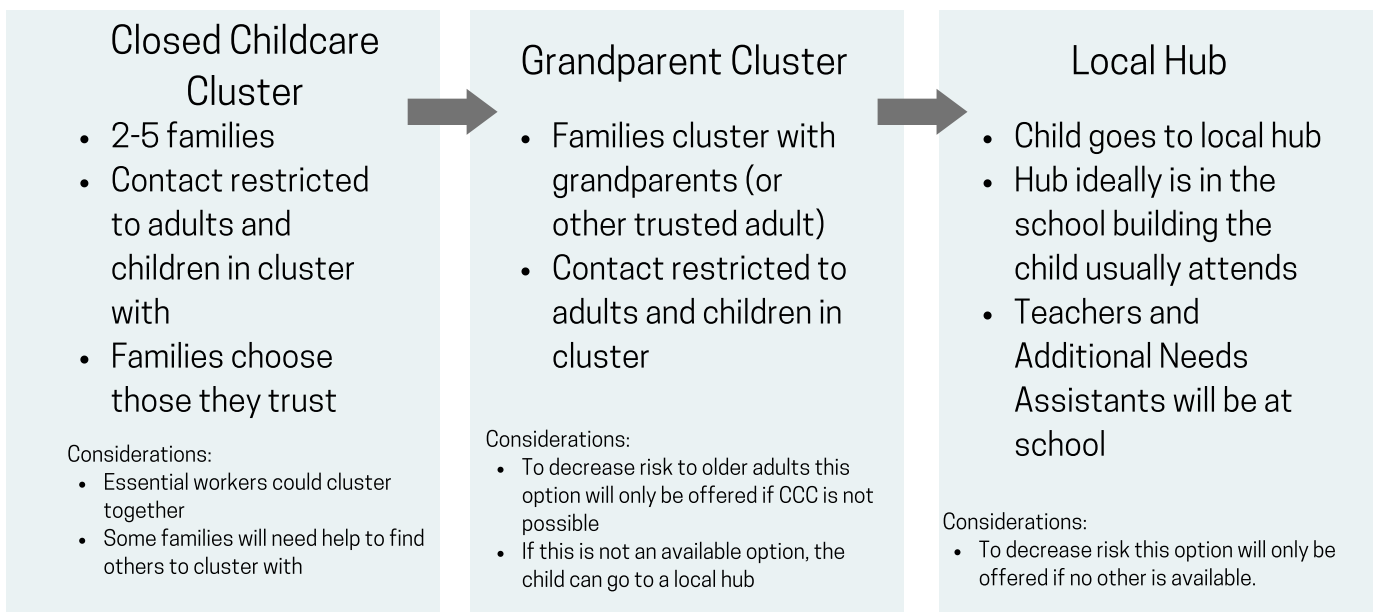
Closed Childcare Cluster

- 2-5 families
- Contact restricted to adults and children in cluster with
- Families choose those they trust

Considerations:
- Essential workers could cluster together
- Some families will need help to find others to cluster with

Grandparent Cluster

- Families cluster with grandparents (or other trusted adult)
- Contact restricted to adults and children in cluster

Considerations:
- To decrease risk to older adults this option will only be offered if CCC is not possible
- If this is not an available option, the child can go to a local hub

Local Hub

- Child goes to local hub
- Hub ideally is in the school building the child usually attends
- Teachers and Additional Needs Assistants will be at school

Considerations:
- To decrease risk this option will only be offered if no other is available.